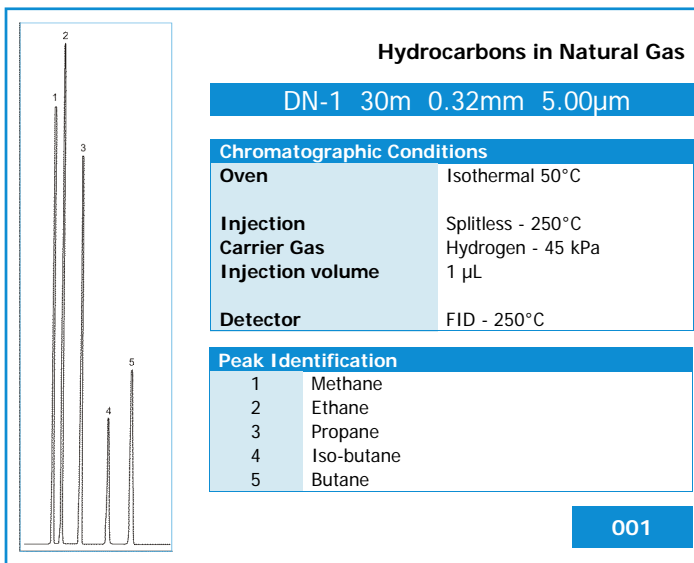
2
1
3
5
4

Hydrocarbons in Natural Gas

DN-1 30m 0.32mm 5.00µm

| Chromatographic Conditions | |
|---|---|
| Oven | Isothermal 50°C |
| Injection | Splitless - 250°C |
| Carrier Gas | Hydrogen - 45 kPa |
| Injection volume | 1 µL |
| Detector | FID - 250°C |

| Peak Identification | |
|---|---|
| 1 | Methane |
| 2 | Ethane |
| 3 | Propane |
| 4 | Iso-butane |
| 5 | Butane |

001